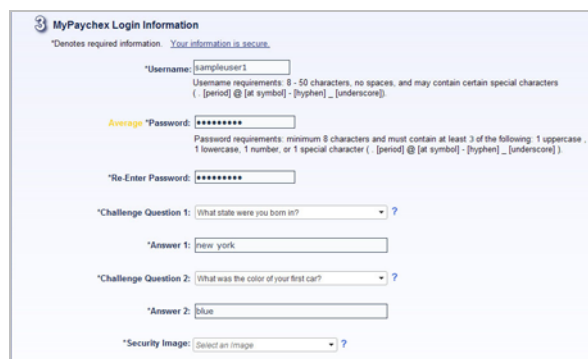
3 MyPaychex Login Information

*Denotes required information. Your information is secure.

*Username: sampleuser1

Username requirements: 8 - 50 characters, no spaces, and may contain certain special characters ( . [period] @ [at symbol] - [hyphen] _ [underscore]).

Average *Password: ●●●●●●●●●●

Password requirements: minimum 8 characters and must contain at least 3 of the following: 1 uppercase , 1 lowercase, 1 number, or 1 special character ( . [period] @ [at symbol] - [hyphen] _ [underscore] ).

*Re-Enter Password: ●●●●●●●●●●

*Challenge Question 1: What state were you born in? ?

*Answer 1: new york

*Challenge Question 2: What was the color of your first car? ?

*Answer 2: blue

*Security Image: Select an Image ?